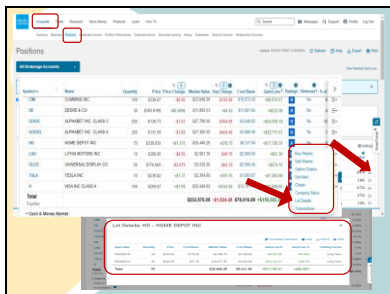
Accounts Trade Research News & Ideas Products Learn Contact Us

Messages Support Profile Log Out

Positions

All Brokerage Accounts

Updated

| Symbol | Name | Quantity | Price | Price Change $ | Market Value | Day Change $ | Cost Basis | Gain/Loss $ |
|---|---|---|---|---|---|---|---|---|
| CMI | CUMMINS INC | 150 | | | | | | |
| DE | DEERE & CO | 26 | | | | | | |
| GOOGL | ALPHABET INC CLASS A | 209 | | | | | | |
| GOOG | ALPHABET INC CLASS C | 209 | | | | | | |
| HD | HOME DEPOT INC | 75 | | | | | | |
| LAD | LITHIA MOTORS INC | 75 | | | | | | |
| OLED | UNIVERSAL DISPLAY CO | 26 | | | | | | |
| TSLA | TESLA INC | 75 | | | | | | |
| V | VISA INC CLASS A | 156 | | | | | | |
| Total | | | | | | | | |

Equities

Cash & Money Market

Buy Shares
Sell Shares
Option Chains
Equities
Charts
Company Report
Lot Details
Transactions

Lot Details HD — HOME DEPOT INC

Total 75